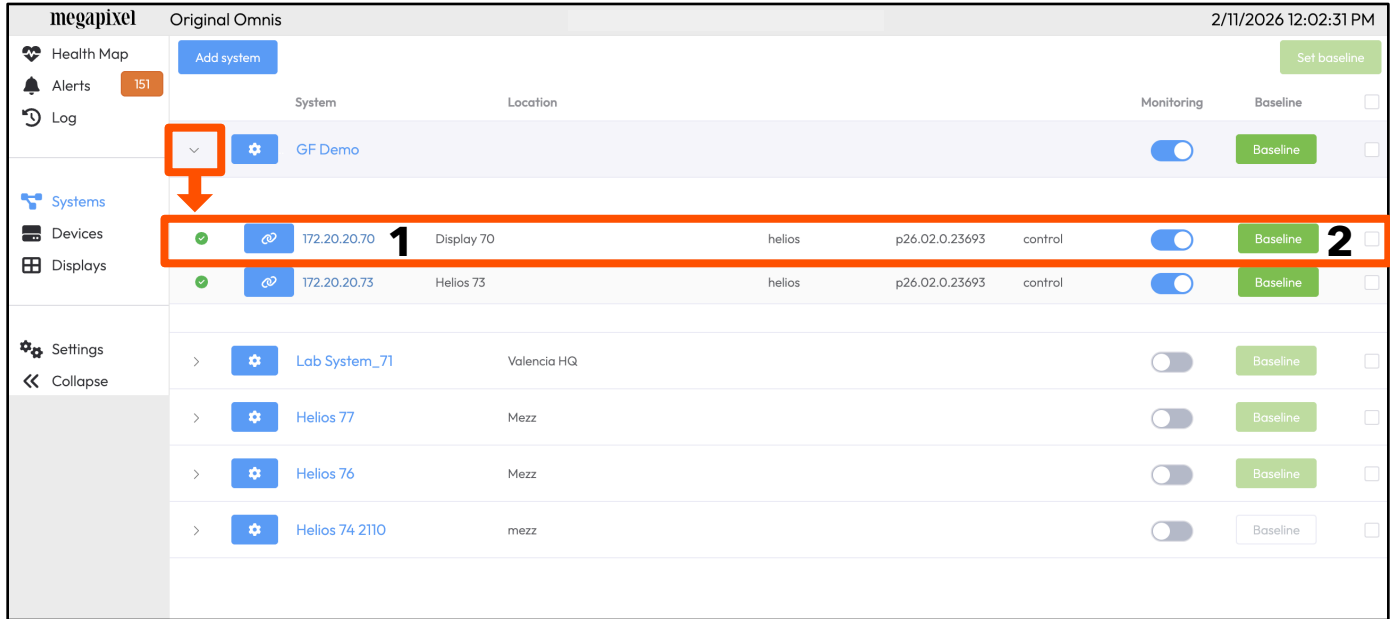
megapixel Original Omnis 2/11/2026 12:02:31 PM

Health Map
Alerts 151
Log

Systems
Devices
Displays

Settings
Collapse

Add system

Set baseline

| | System | Location | | | | Monitoring | Baseline |
|---|---|---|---|---|---|---|---|
| | GF Demo | | | | | | Baseline |
| | 172.20.20.70 1 | Display 70 | helios | p26.02.0.23693 | control | | Baseline 2 |
| | 172.20.20.73 | Helios 73 | helios | p26.02.0.23693 | control | | Baseline |
| | Lab System_71 | Valencia HQ | | | | | Baseline |
| | Helios 77 | Mezz | | | | | Baseline |
| | Helios 76 | Mezz | | | | | Baseline |
| | Helios 74 2110 | mezz | | | | | Baseline |